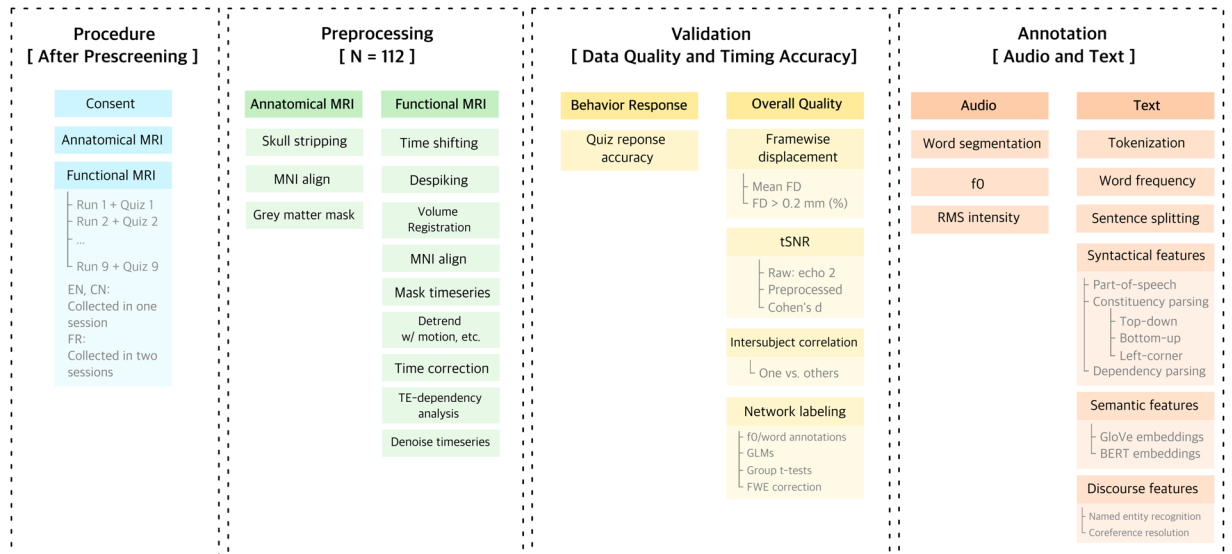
Procedure
[ After Prescreening ]

Consent

Anatomical MRI

Functional MRI

Run 1 + Quiz 1
Run 2 + Quiz 2
...
Run 9 + Quiz 9

EN, CN:
Collected in one session
FR:
Collected in two sessions

Preprocessing
[ N = 112 ]

Annatomical MRI

Skull stripping

MNI align

Grey matter mask

Functional MRI

Time shifting

Despiking

Volume Registration

MNI align

Mask timeseries

Detrend w/ motion, etc.

Time correction

TE-dependency analysis

Denoise timeseries

Validation
[ Data Quality and Timing Accuracy]

Behavior Response

Quiz reponse accuracy

Overall Quality

Framewise displacement

Mean FD
FD > 0.2 mm (%)

tSNR

Raw: echo 2
Preprocessed
Cohen's d

Intersubject correlation

One vs. others

Network labeling

f0/word annotations
GLMs
Group t-tests
FWE correction

Annotation
[ Audio and Text ]

Audio

Word segmentation

f0

RMS intensity

Text

Tokenization

Word frequency

Sentence splitting

Syntactical features

Part-of-speech
Constituency parsing
Top-down
Bottom-up
Left-corner
Dependency parsing

Semantic features

GloVe embeddings
BERT embeddings

Discourse features

Named entity recognition
Coreference resolution